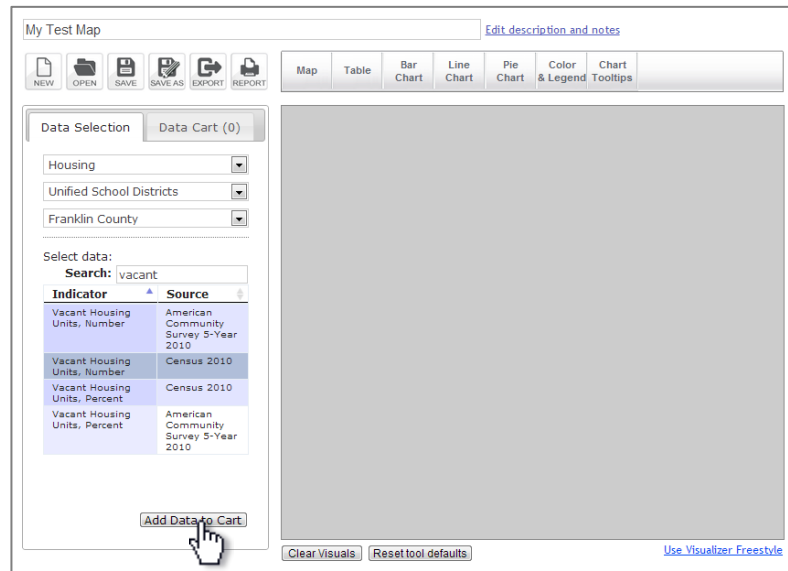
My Test Map

Edit description and notes

NEW OPEN SAVE SAVE AS EXPORT REPORT

Map | Table | Bar Chart | Line Chart | Pie Chart | Color & Legend | Chart Tooltips

Data Selection | Data Cart (0)

Housing

Unified School Districts

Franklin County

Select data:

Search: vacant

| Indicator | Source |
|---|---|
| Vacant Housing Units, Number | American Community Survey 5-Year 2010 |
| Vacant Housing Units, Number | Census 2010 |
| Vacant Housing Units, Percent | Census 2010 |
| Vacant Housing Units, Percent | American Community Survey 5-Year 2010 |

Add Data to Cart

Clear Visuals | Reset tool defaults

Use Visualizer Freestyle